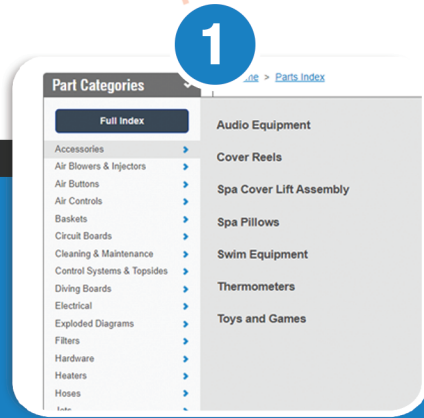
1

Part Categories

Full Index

Accessories
Air Blowers & Injectors
Air Buttons
Air Controls
Baskets
Circuit Boards
Cleaning & Maintenance
Control Systems & Topsides
Diving Boards
Electrical
Exploded Diagrams
Filters
Hardware
Heaters
Hoses
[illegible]

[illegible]me > Parts Index

Audio Equipment
Cover Reels
Spa Cover Lift Assembly
Spa Pillows
Swim Equipment
Thermometers
Toys and Games